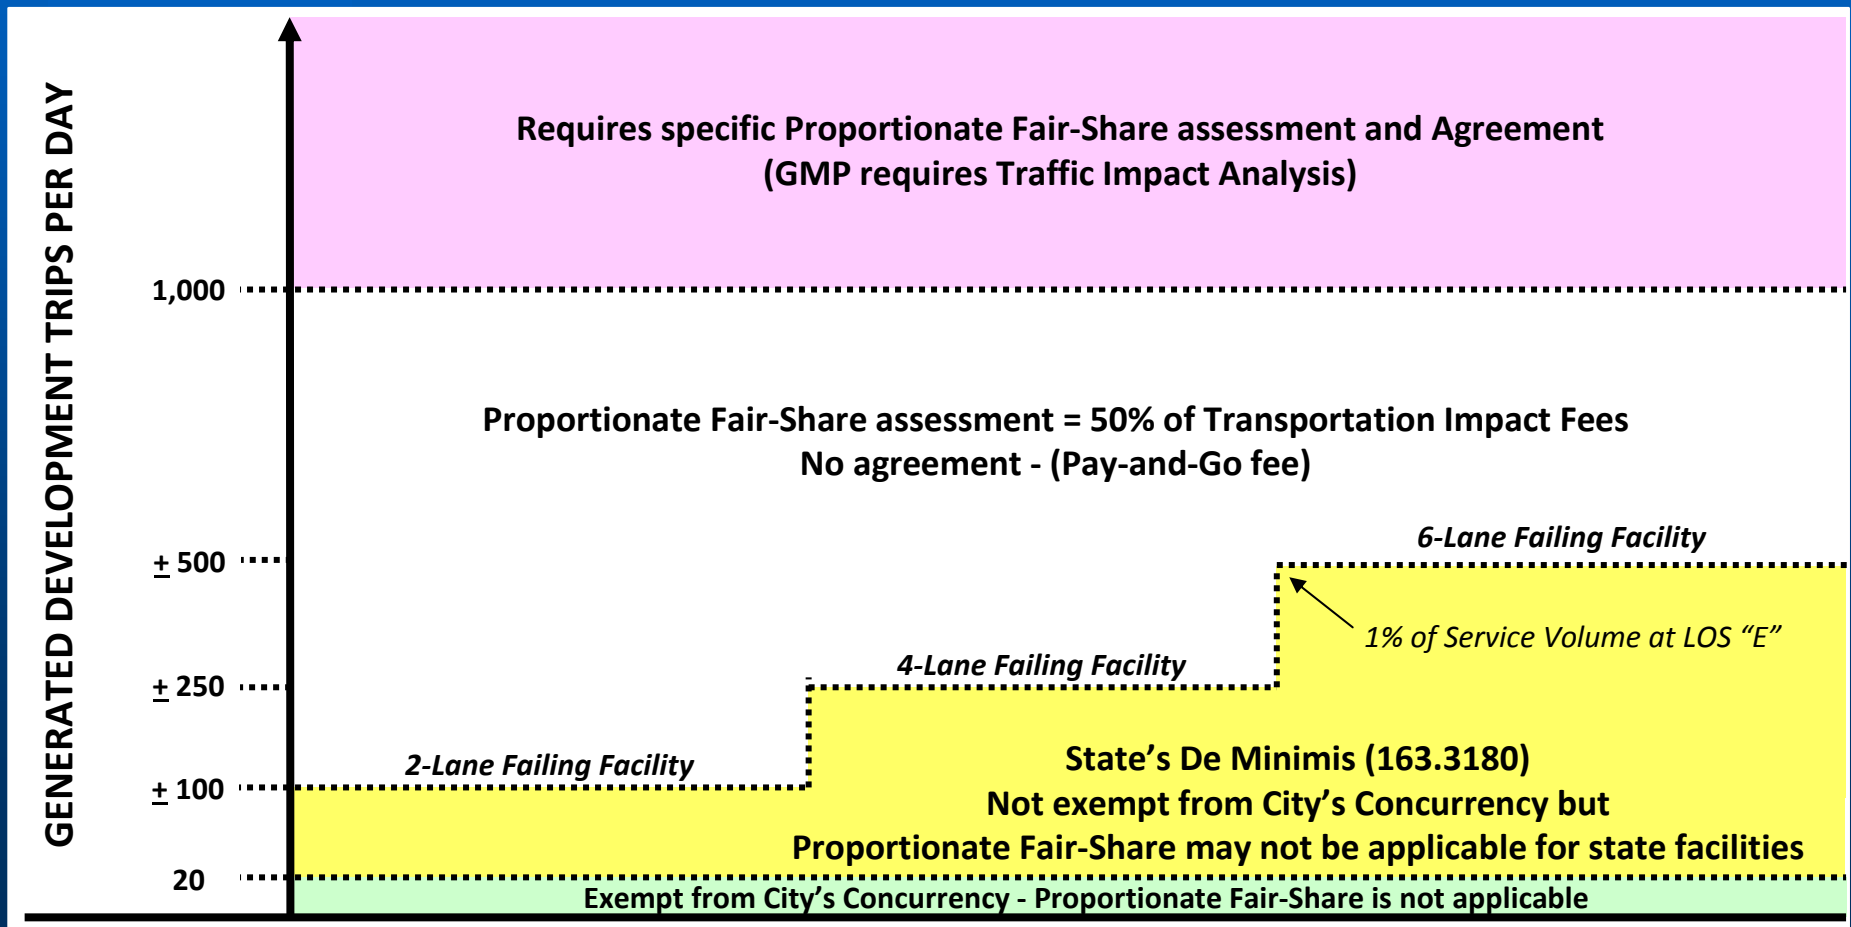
GENERATED DEVELOPMENT TRIPS PER DAY

Requires specific Proportionate Fair-Share assessment and Agreement
(GMP requires Traffic Impact Analysis)

1,000

Proportionate Fair-Share assessment = 50% of Transportation Impact Fees
No agreement - (Pay-and-Go fee)

6-Lane Failing Facility

$\pm$ 500

1% of Service Volume at LOS "E"

4-Lane Failing Facility

$\pm$ 250

2-Lane Failing Facility

$\pm$ 100

State's De Minimis (163.3180)
Not exempt from City's Concurrency but
Proportionate Fair-Share may not be applicable for state facilities

20

Exempt from City's Concurrency - Proportionate Fair-Share is not applicable